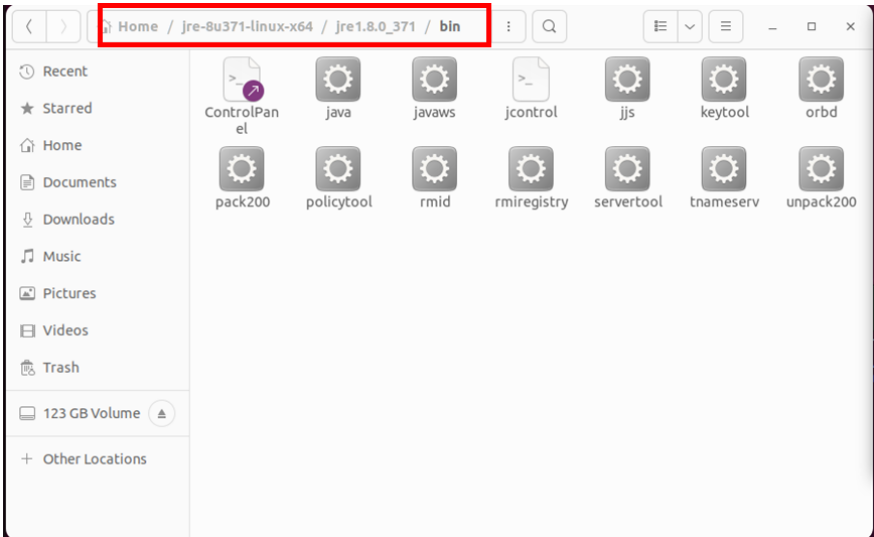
Home / jre-8u371-linux-x64 / jre1.8.0_371 / bin

Recent
Starred
Home
Documents
Downloads
Music
Pictures
Videos
Trash
123 GB Volume
+ Other Locations

ControlPanel
java
javaws
jcontrol
jjs
keytool
orbd
pack200
policytool
rmid
rmiregistry
servertool
tnameserv
unpack200